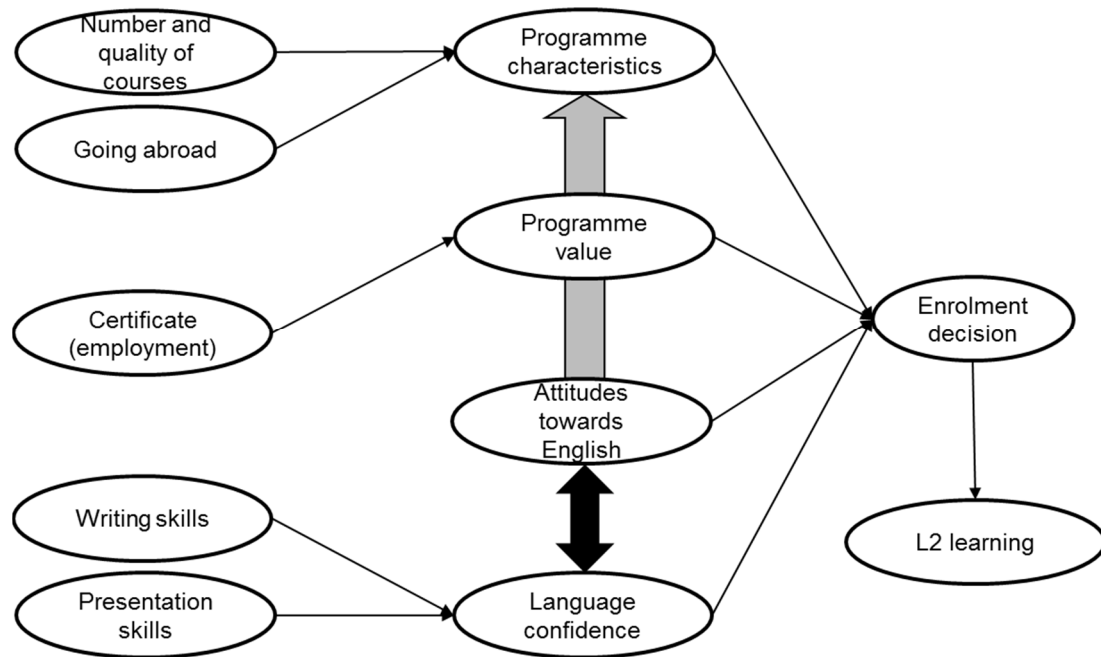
Number and quality of courses

Programme characteristics

Going abroad

Programme value

Certificate (employment)

Enrolment decision

Attitudes towards English

Writing skills

L2 learning

Presentation skills

Language confidence